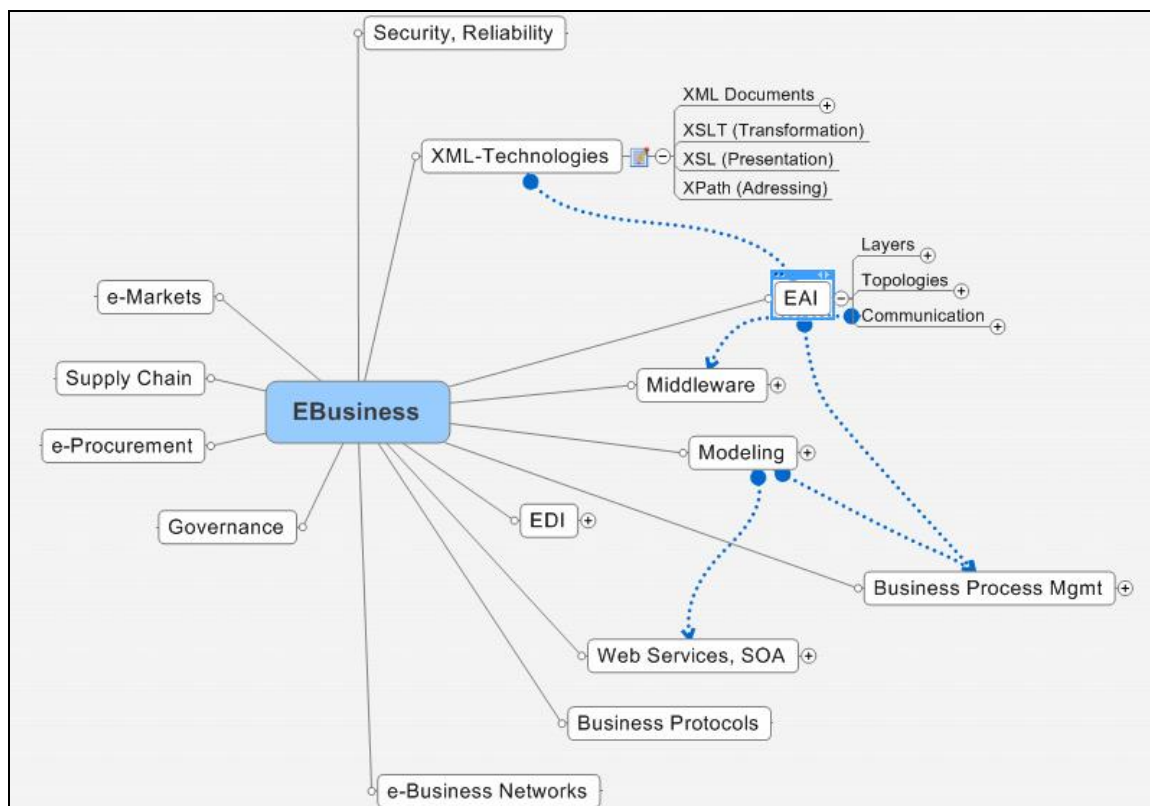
Security, Reliability

XML-Technologies

XML Documents

XSLT (Transformation)

XSL (Presentation)

XPath (Adressing)

e-Markets

EAI

Layers

Topologies

Communication

Supply Chain

Middleware

EBusiness

e-Procurement

Modeling

Governance

EDI

Business Process Mgmt

Web Services, SOA

Business Protocols

e-Business Networks